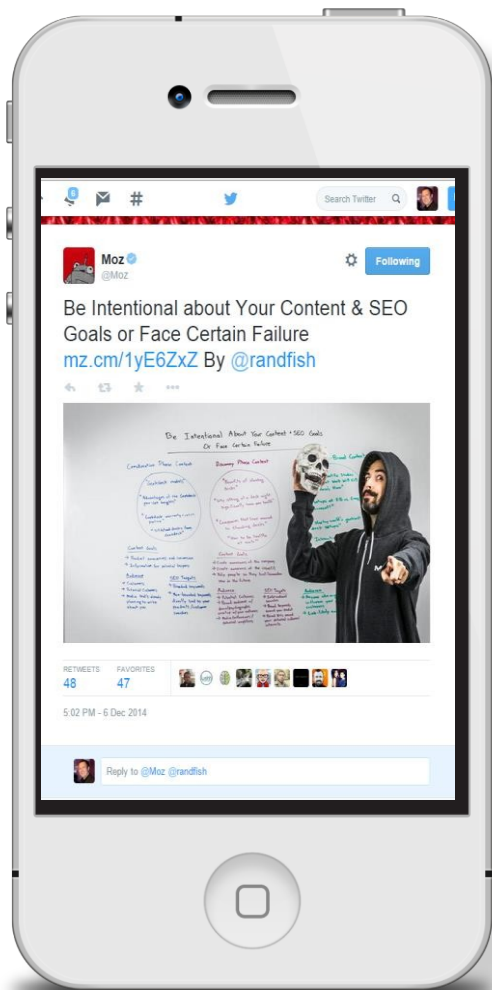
6

Search Twitter

Moz
@Moz

Following

Be Intentional about Your Content & SEO Goals or Face Certain Failure mz.cm/1yE6ZxZ By @randfish

Be Intentional About Your Content + SEO Goals Or Face Certain Failure

Consideration Phase Content

Discovery Phase Content

Content Goals

Audience

SEO Targets

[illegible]

RETWEETS
48

FAVORITES
47

5:02 PM - 6 Dec 2014

Reply to @Moz @randfish